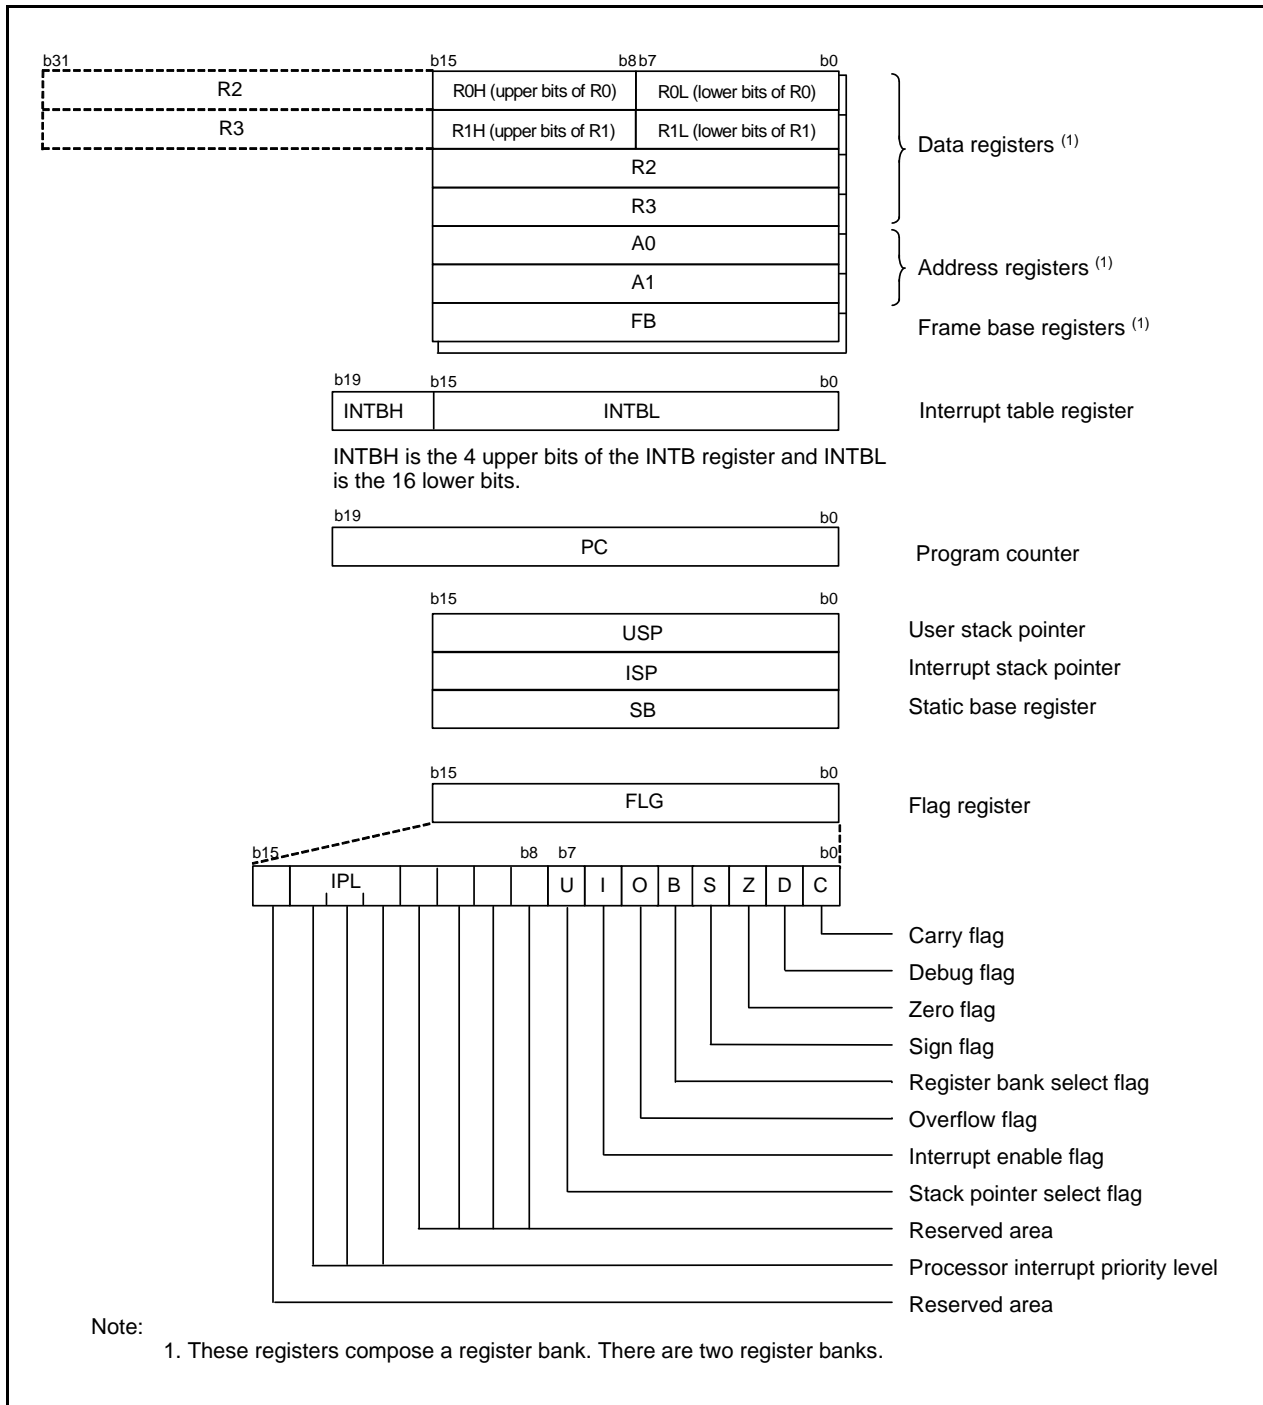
b31 b15 b8 b7 b0

R2 | R0H (upper bits of R0) | R0L (lower bits of R0)

R3 | R1H (upper bits of R1) | R1L (lower bits of R1)

R2

R3

A0

A1

FB

Data registers $^{(1)}$

Address registers $^{(1)}$

Frame base registers $^{(1)}$

b19 b15 b0

INTBH | INTBL

Interrupt table register

INTBH is the 4 upper bits of the INTB register and INTBL is the 16 lower bits.

b19 b0

PC

Program counter

b15 b0

USP

ISP

SB

User stack pointer

Interrupt stack pointer

Static base register

b15 b0

FLG

Flag register

b15 b8 b7 b0

| | IPL | | | | | U | I | O | B | S | Z | D | C |

Carry flag

Debug flag

Zero flag

Sign flag

Register bank select flag

Overflow flag

Interrupt enable flag

Stack pointer select flag

Reserved area

Processor interrupt priority level

Reserved area

Note:

1. These registers compose a register bank. There are two register banks.